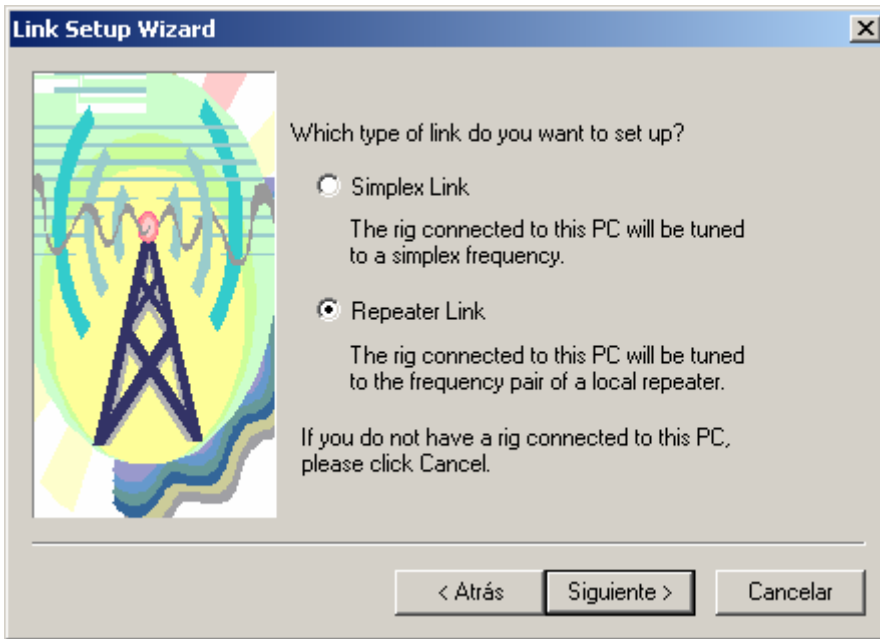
Link Setup Wizard

Which type of link do you want to set up?

Simplex Link

The rig connected to this PC will be tuned to a simplex frequency.

Repeater Link

The rig connected to this PC will be tuned to the frequency pair of a local repeater.

If you do not have a rig connected to this PC, please click Cancel.

< Atrás

Siguiente >

Cancelar